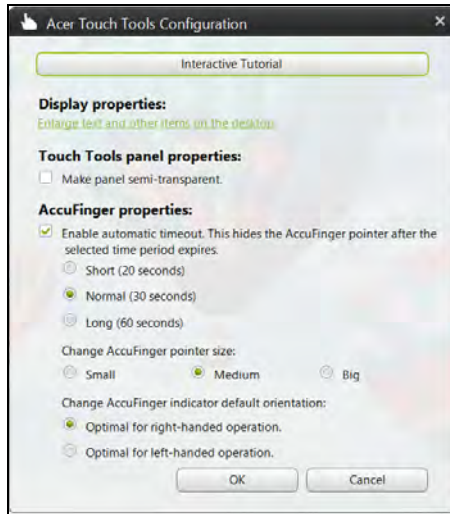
Acer Touch Tools Configuration

Interactive Tutorial

Display properties:
Enlarge text and other items on the desktop

Touch Tools panel properties:
Make panel semi-transparent.

AccuFinger properties:
Enable automatic timeout. This hides the AccuFinger pointer after the selected time period expires.
Short (20 seconds)
Normal (30 seconds)
Long (60 seconds)

Change AccuFinger pointer size:
Small
Medium
Big

Change AccuFinger indicator default orientation:
Optimal for right-handed operation.
Optimal for left-handed operation.

OK
Cancel